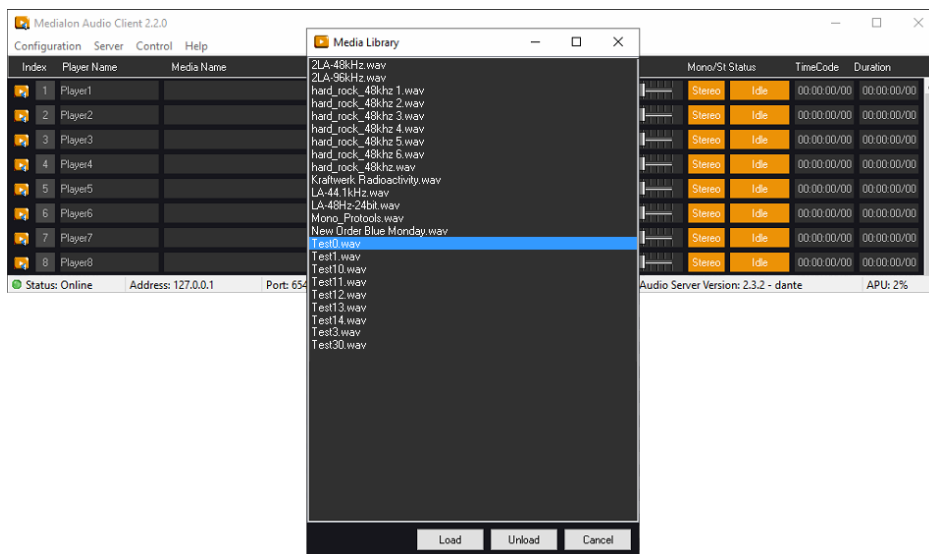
Medialon Audio Client 2.2.0

Configuration Server Control Help

Index Player Name Media Name

1 Player1
2 Player2
3 Player3
4 Player4
5 Player5
6 Player6
7 Player7
8 Player8

Mono/St Status TimeCode Duration

Stereo Idle 00:00:00/00 00:00:00/00
Stereo Idle 00:00:00/00 00:00:00/00
Stereo Idle 00:00:00/00 00:00:00/00
Stereo Idle 00:00:00/00 00:00:00/00
Stereo Idle 00:00:00/00 00:00:00/00
Stereo Idle 00:00:00/00 00:00:00/00
Stereo Idle 00:00:00/00 00:00:00/00
Stereo Idle 00:00:00/00 00:00:00/00

Status: Online Address: 127.0.0.1 Port: 654 Audio Server Version: 2.3.2 - dante APU: 2%

Media Library

2LA-48kHz.wav
2LA-96kHz.wav
hard_rock_48khz 1.wav
hard_rock_48khz 2.wav
hard_rock_48khz 3.wav
hard_rock_48khz 4.wav
hard_rock_48khz 5.wav
hard_rock_48khz 6.wav
hard_rock_48khz.wav
Kraftwerk Radioactivity.wav
LA-44.1kHz.wav
LA-48Hz-24bit.wav
Mono_Protools.wav
New Order Blue Monday.wav
Test0.wav
Test1.wav
Test10.wav
Test11.wav
Test12.wav
Test13.wav
Test14.wav
Test3.wav
Test30.wav

Load Unload Cancel